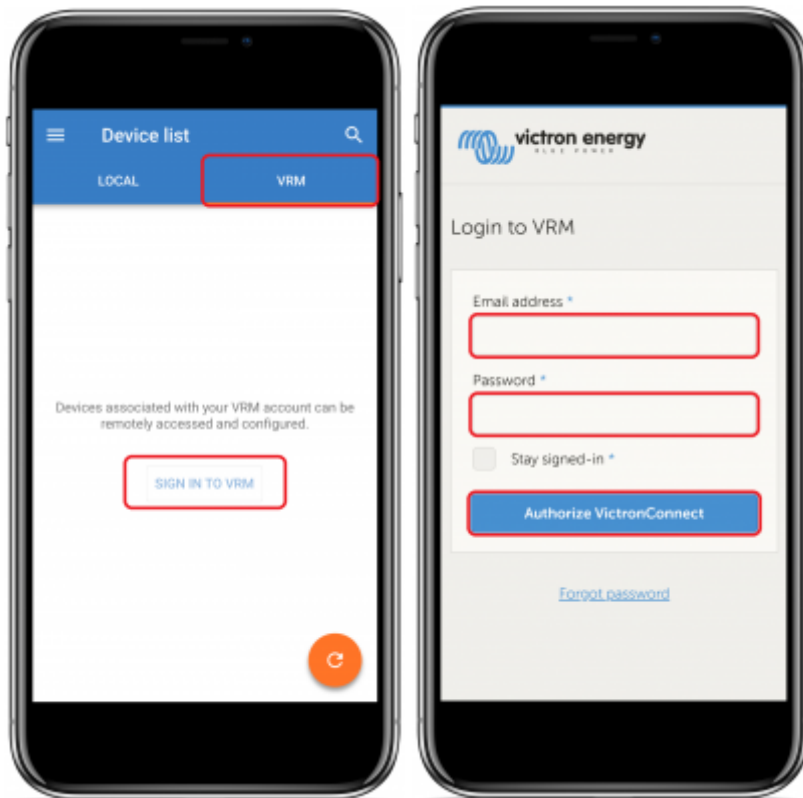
Device list

LOCAL

VRM

Devices associated with your VRM account can be remotely accessed and configured.

SIGN IN TO VRM

victron energy
BLUE POWER

Login to VRM

Email address *

Password *

Stay signed-in *

Authorize VictronConnect

Forgot password